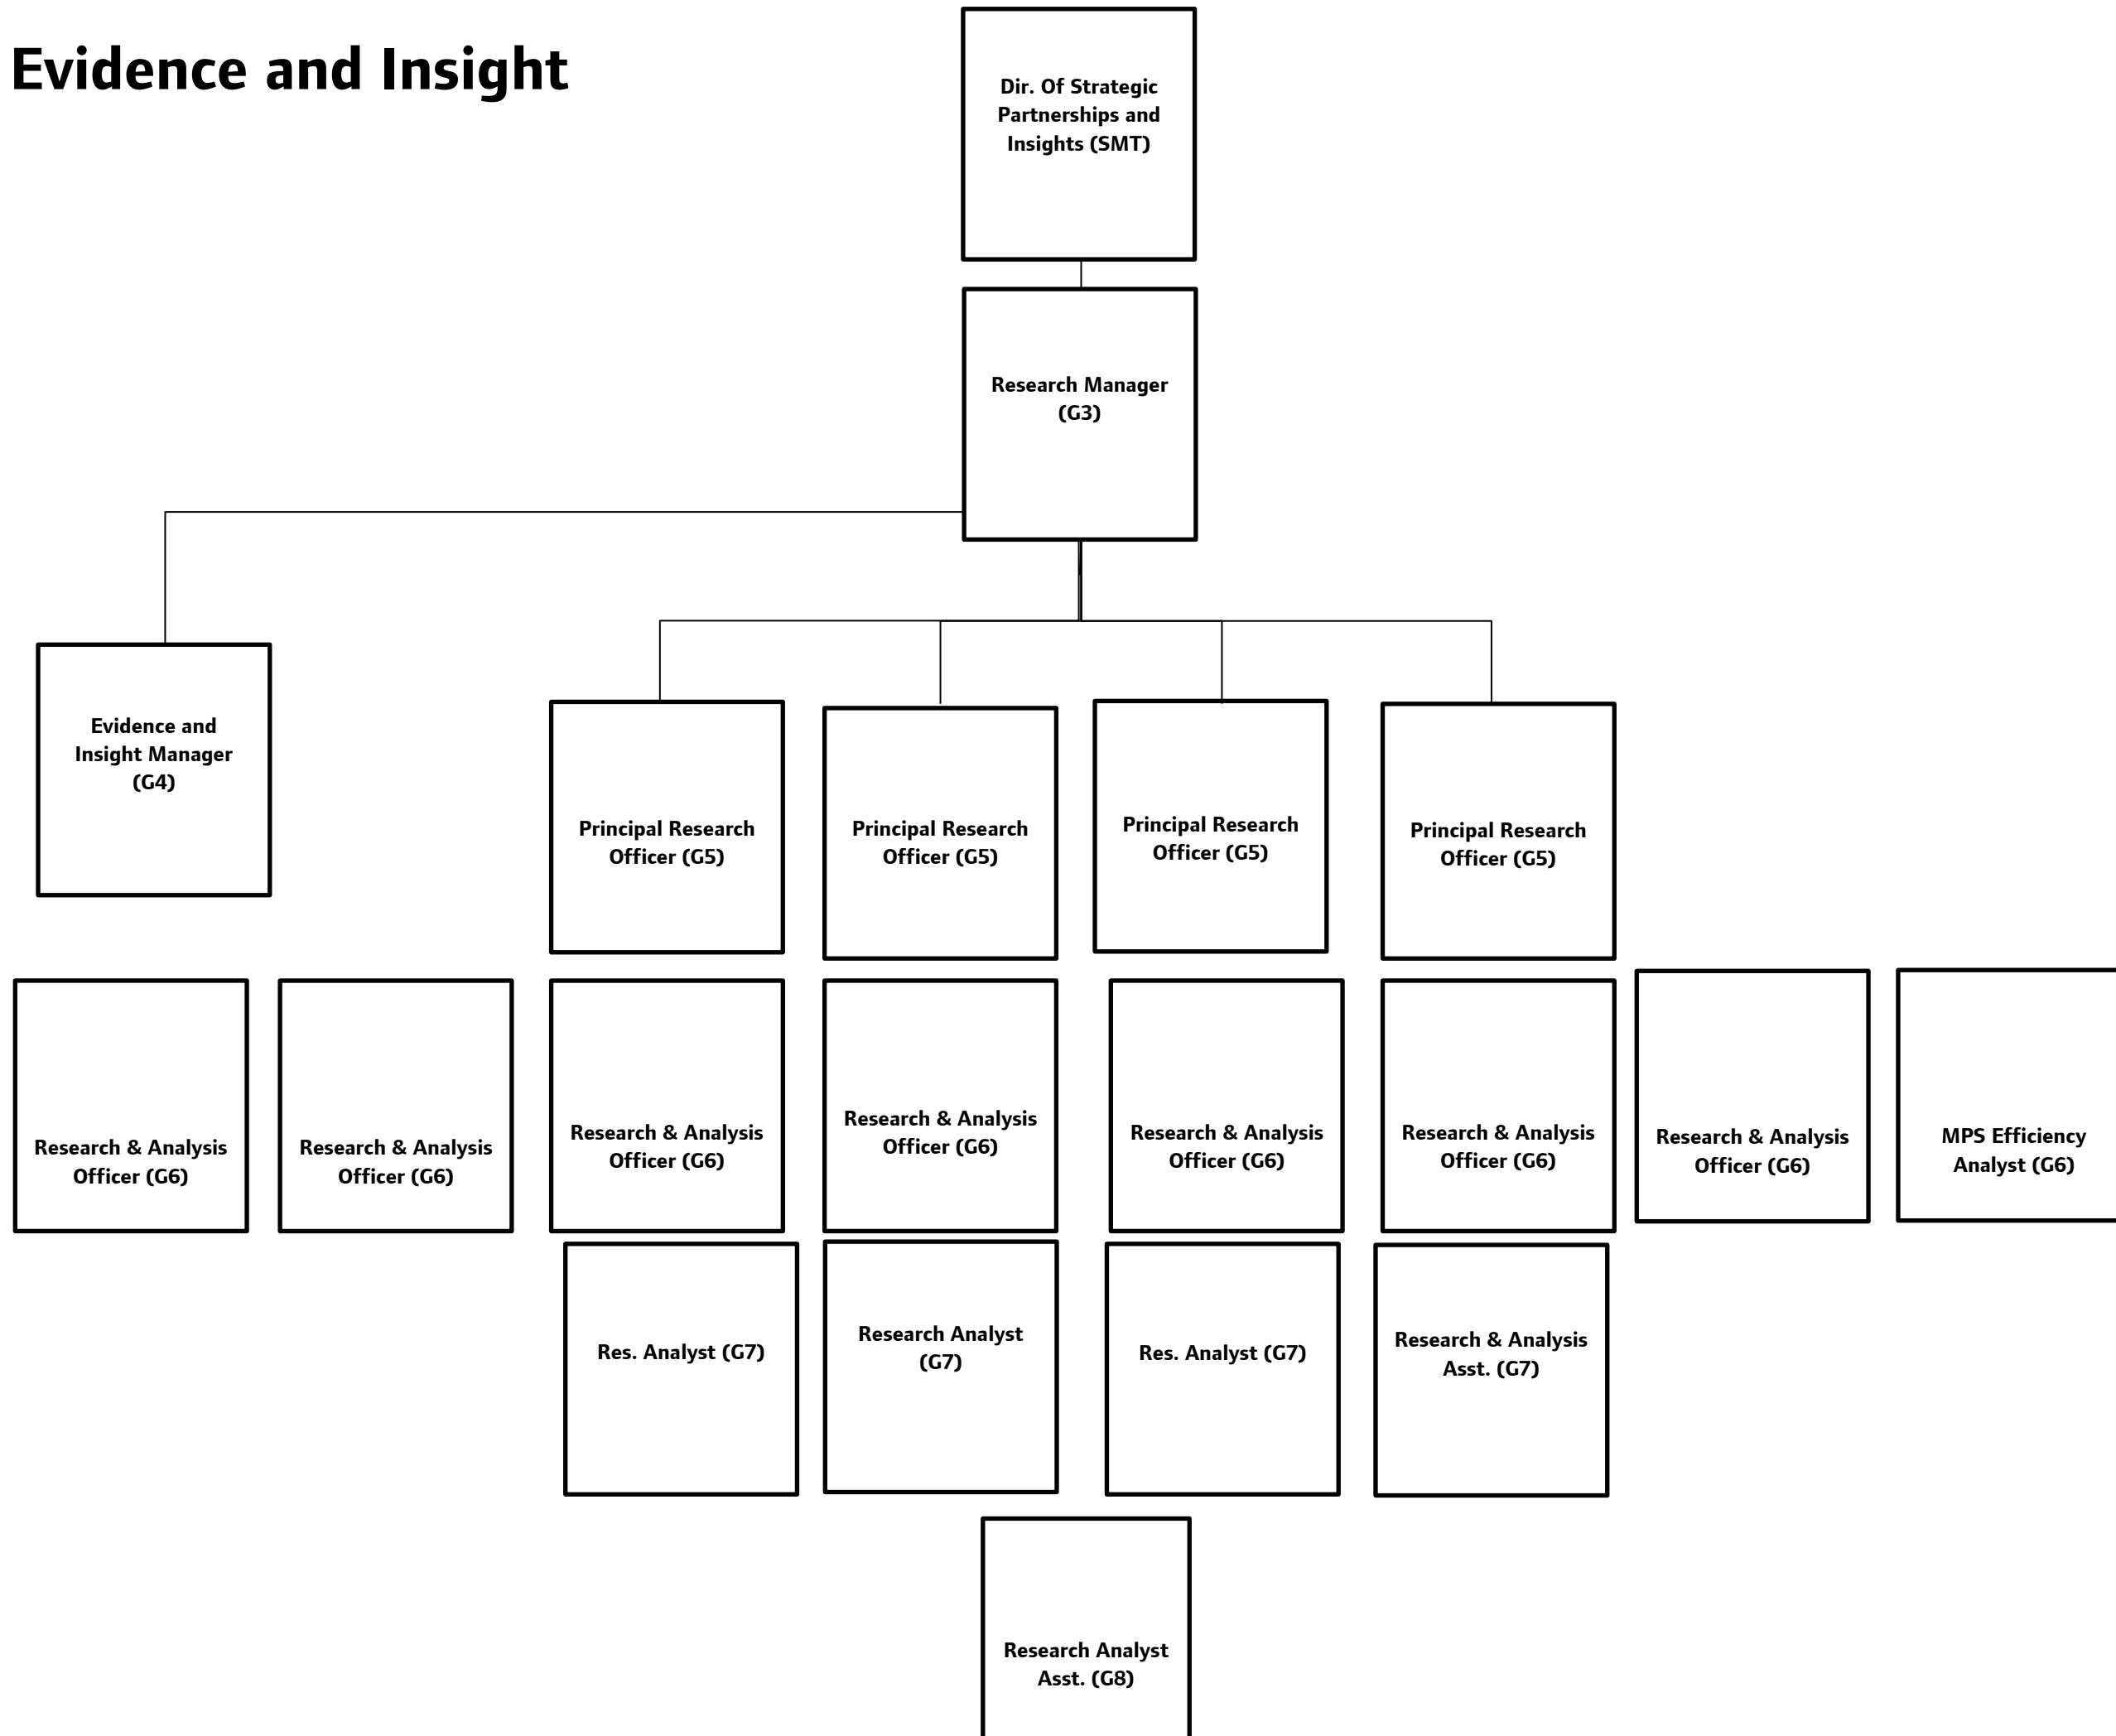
Evidence and Insight

Dir. Of Strategic Partnerships and Insights (SMT)

Research Manager (G3)

Evidence and Insight Manager (G4)

Principal Research Officer (G5)

Principal Research Officer (G5)

Principal Research Officer (G5)

Principal Research Officer (G5)

Research & Analysis Officer (G6)

Research & Analysis Officer (G6)

Research & Analysis Officer (G6)

Research & Analysis Officer (G6)

Research & Analysis Officer (G6)

Research & Analysis Officer (G6)

Research & Analysis Officer (G6)

MPS Efficiency Analyst (G6)

Res. Analyst (G7)

Research Analyst (G7)

Res. Analyst (G7)

Research & Analysis Asst. (G7)

Research Analyst Asst. (G8)